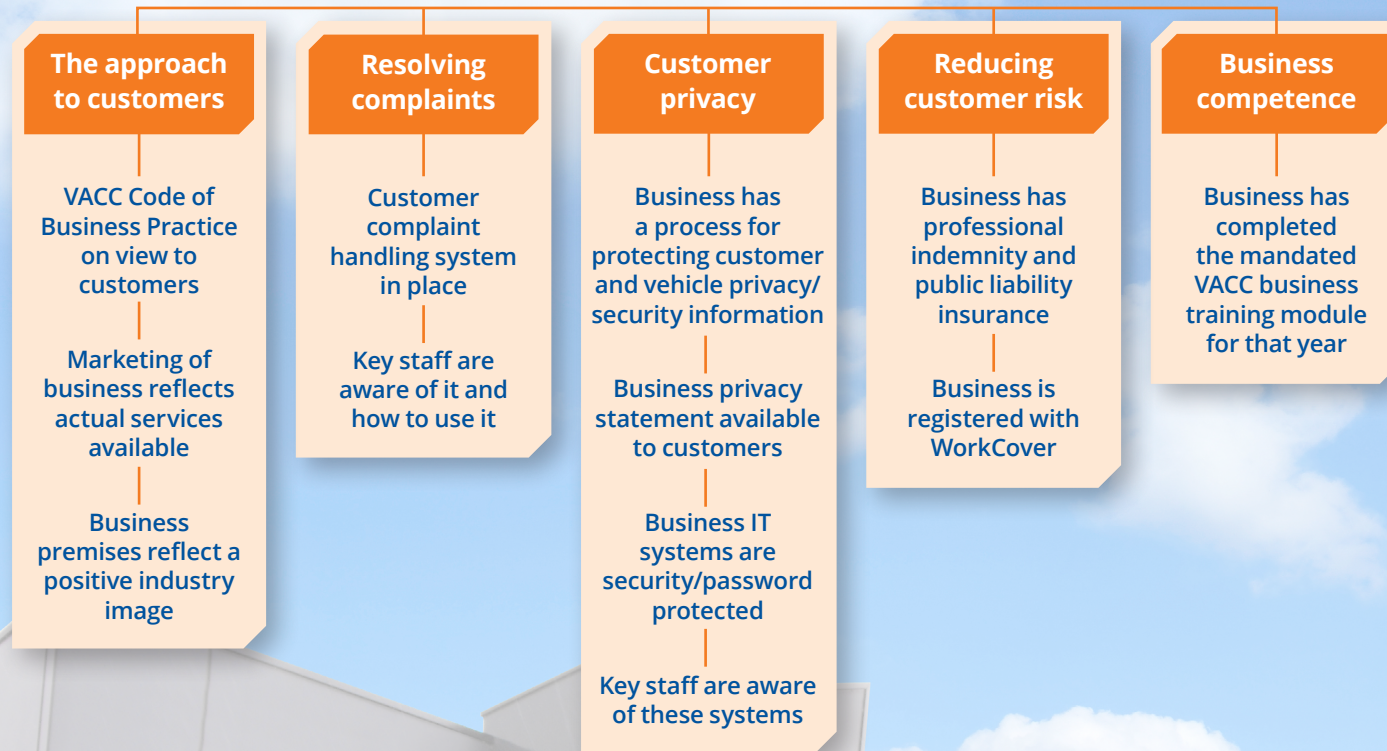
The approach to customers

VACC Code of Business Practice on view to customers

Marketing of business reflects actual services available

Business premises reflect a positive industry image

Resolving complaints

Customer complaint handling system in place

Key staff are aware of it and how to use it

Customer privacy

Business has a process for protecting customer and vehicle privacy/ security information

Business privacy statement available to customers

Business IT systems are security/password protected

Key staff are aware of these systems

Reducing customer risk

Business has professional indemnity and public liability insurance

Business is registered with WorkCover

Business competence

Business has completed the mandated VACC business training module for that year